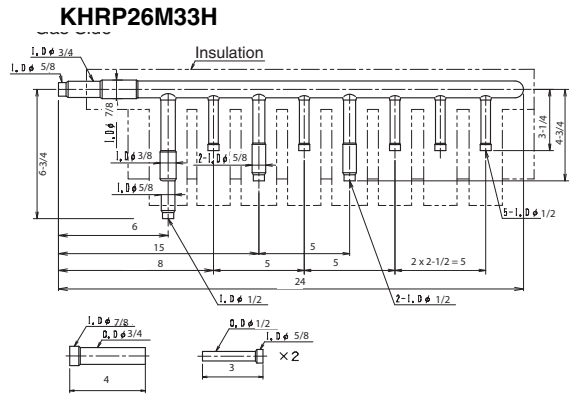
KHRP26M33H

Gas Side

I.D $\phi$ 3/4

I.D $\phi$ 5/8

Insulation

I.D $\phi$ 7/8

I.D $\phi$ 3/8

2-I.D $\phi$ 5/8

I.D $\phi$ 5/8

6-3/4

3-1/4

4-3/4

5-I.D $\phi$ 1/2

6

15

5

8

5

5

2 x 2-1/2 = 5

24

I.D $\phi$ 1/2

2-I.D $\phi$ 1/2

I.D $\phi$ 7/8

O.D $\phi$ 3/4

4

O.D $\phi$ 1/2

I.D $\phi$ 5/8

×2

3